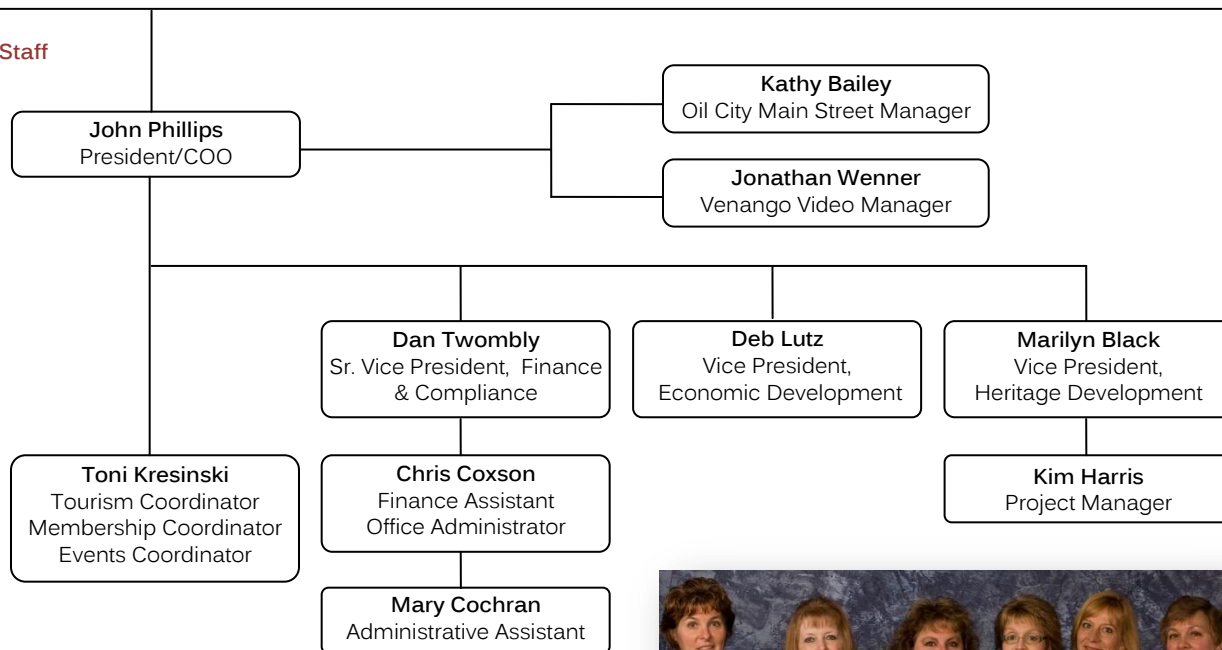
Staff

John Phillips
President/COO

Kathy Bailey
Oil City Main Street Manager

Jonathan Wenner
Venango Video Manager

Dan Twombly
Sr. Vice President, Finance & Compliance

Deb Lutz
Vice President, Economic Development

Marilyn Black
Vice President, Heritage Development

Toni Kresinski
Tourism Coordinator
Membership Coordinator
Events Coordinator

Chris Coxson
Finance Assistant
Office Administrator

Kim Harris
Project Manager

Mary Cochran
Administrative Assistant